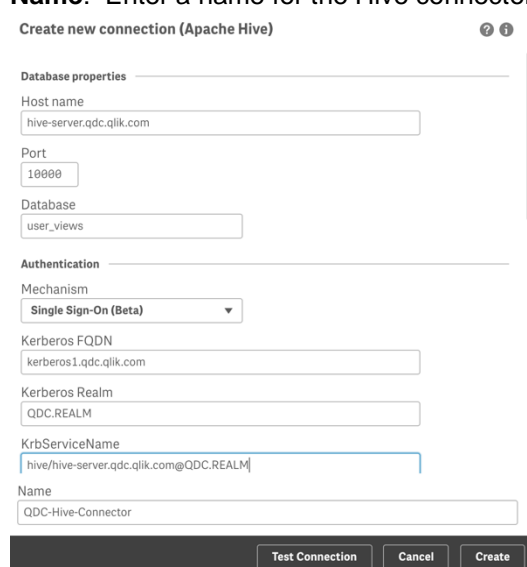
Name: Enter a name for the Hive connector

Create new connection (Apache Hive)

Database properties

Host name

hive-server.qdc.qlik.com

Port

10000

Database

user_views

Authentication

Mechanism

Single Sign-On (Beta)

Kerberos FQDN

kerberos1.qdc.qlik.com

Kerberos Realm

QDC.REALM

KrbServiceName

hive/hive-server.qdc.qlik.com@QDC.REALM

Name

QDC-Hive-Connector

Test Connection | Cancel | Create